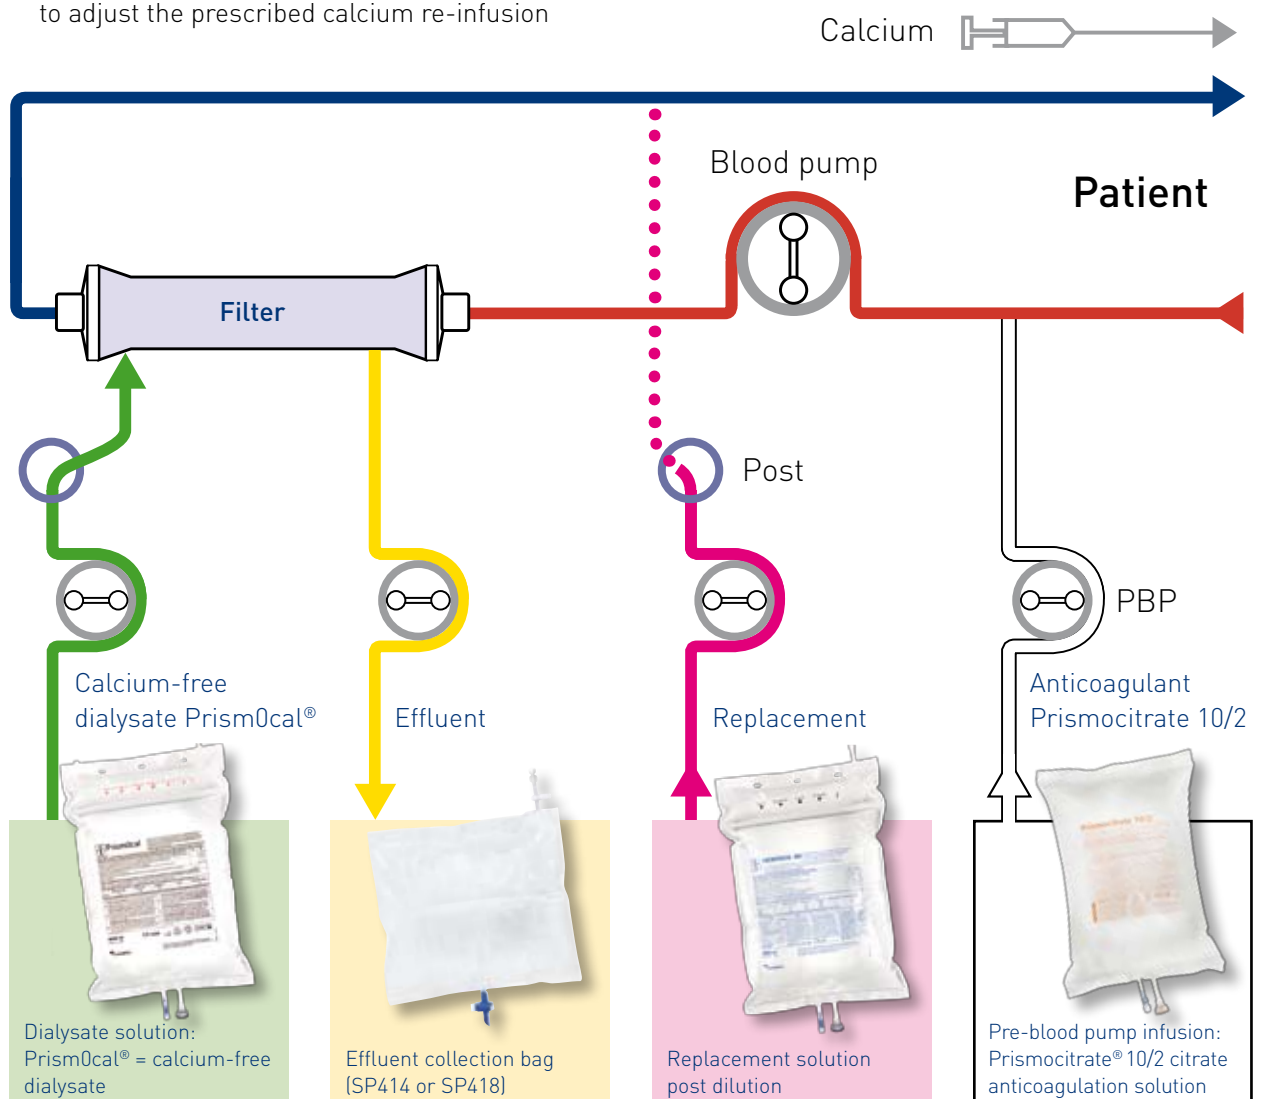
to adjust the prescribed calcium re-infusion

Calcium

Blood pump

Patient

Filter

Post

PBP

Calcium-free dialysate Prism0cal®

Effluent

Replacement

Anticoagulant Prismocitrate 10/2

Dialysate solution: Prism0cal® = calcium-free dialysate

Effluent collection bag (SP414 or SP418)

Replacement solution post dilution

Pre-blood pump infusion: Prismocitrate® 10/2 citrate anticoagulation solution